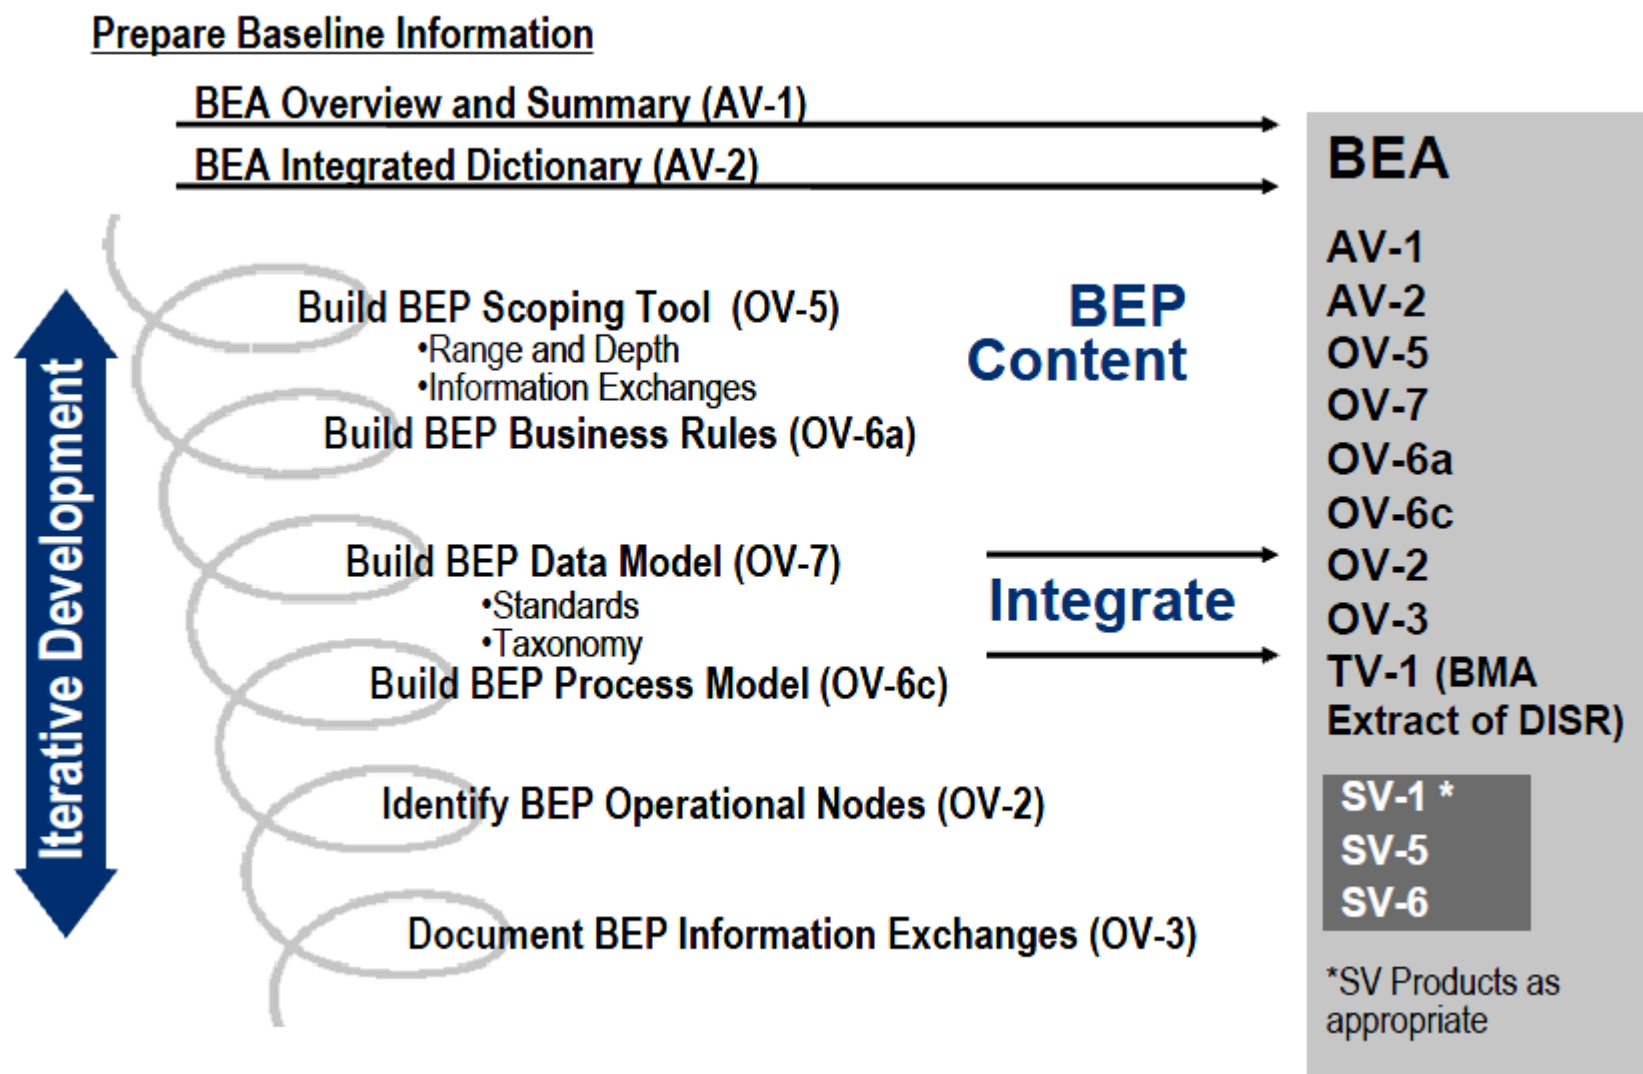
Prepare Baseline Information

BEA Overview and Summary (AV-1)

BEA Integrated Dictionary (AV-2)

Iterative Development

Build BEP Scoping Tool (OV-5)
•Range and Depth
•Information Exchanges

Build BEP Business Rules (OV-6a)

Build BEP Data Model (OV-7)
•Standards
•Taxonomy

Build BEP Process Model (OV-6c)

Identify BEP Operational Nodes (OV-2)

Document BEP Information Exchanges (OV-3)

BEP Content

Integrate

BEA

AV-1
AV-2
OV-5
OV-7
OV-6a
OV-6c
OV-2
OV-3
TV-1 (BMA Extract of DISR)

SV-1 *
SV-5
SV-6

*SV Products as appropriate